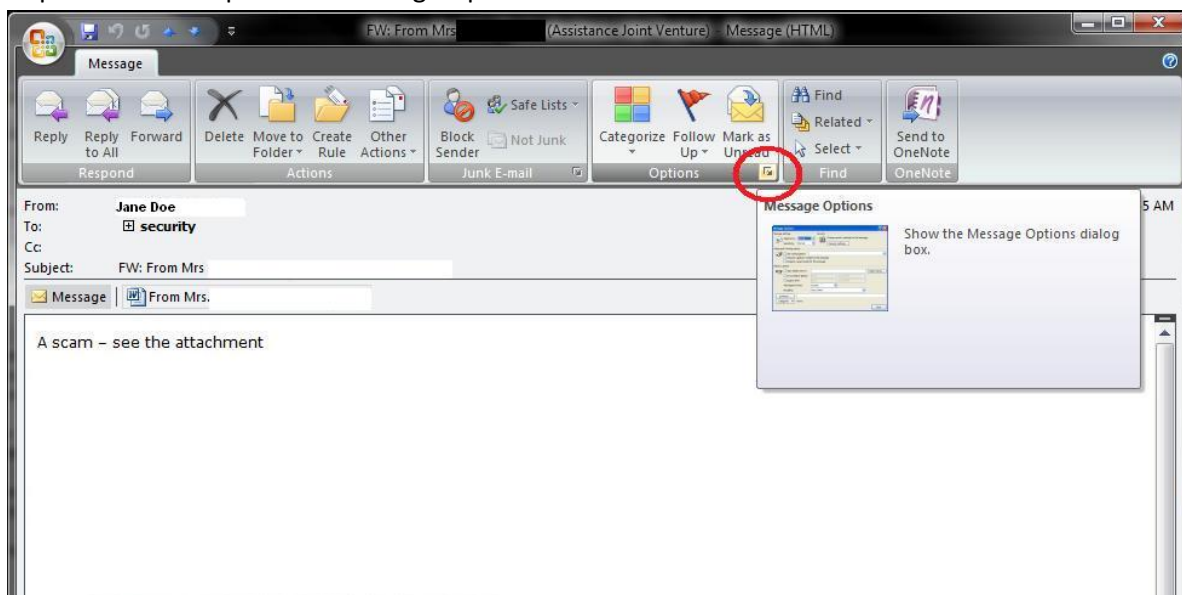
FW: From Mrs (Assistance Joint Venture) - Message (HTML)

Message

Reply
Reply to All
Forward
Respond

Delete
Move to Folder
Create Rule
Other Actions
Actions

Block Sender
Safe Lists
Not Junk
Junk E-mail

Categorize
Follow Up
Mark as Unread
Options

Find
Related
Select
Find

Send to OneNote
OneNote

From: Jane Doe
To: security
Cc:
Subject: FW: From Mrs

Message | From Mrs.

5 AM

Message Options

Show the Message Options dialog box.

A scam – see the attachment